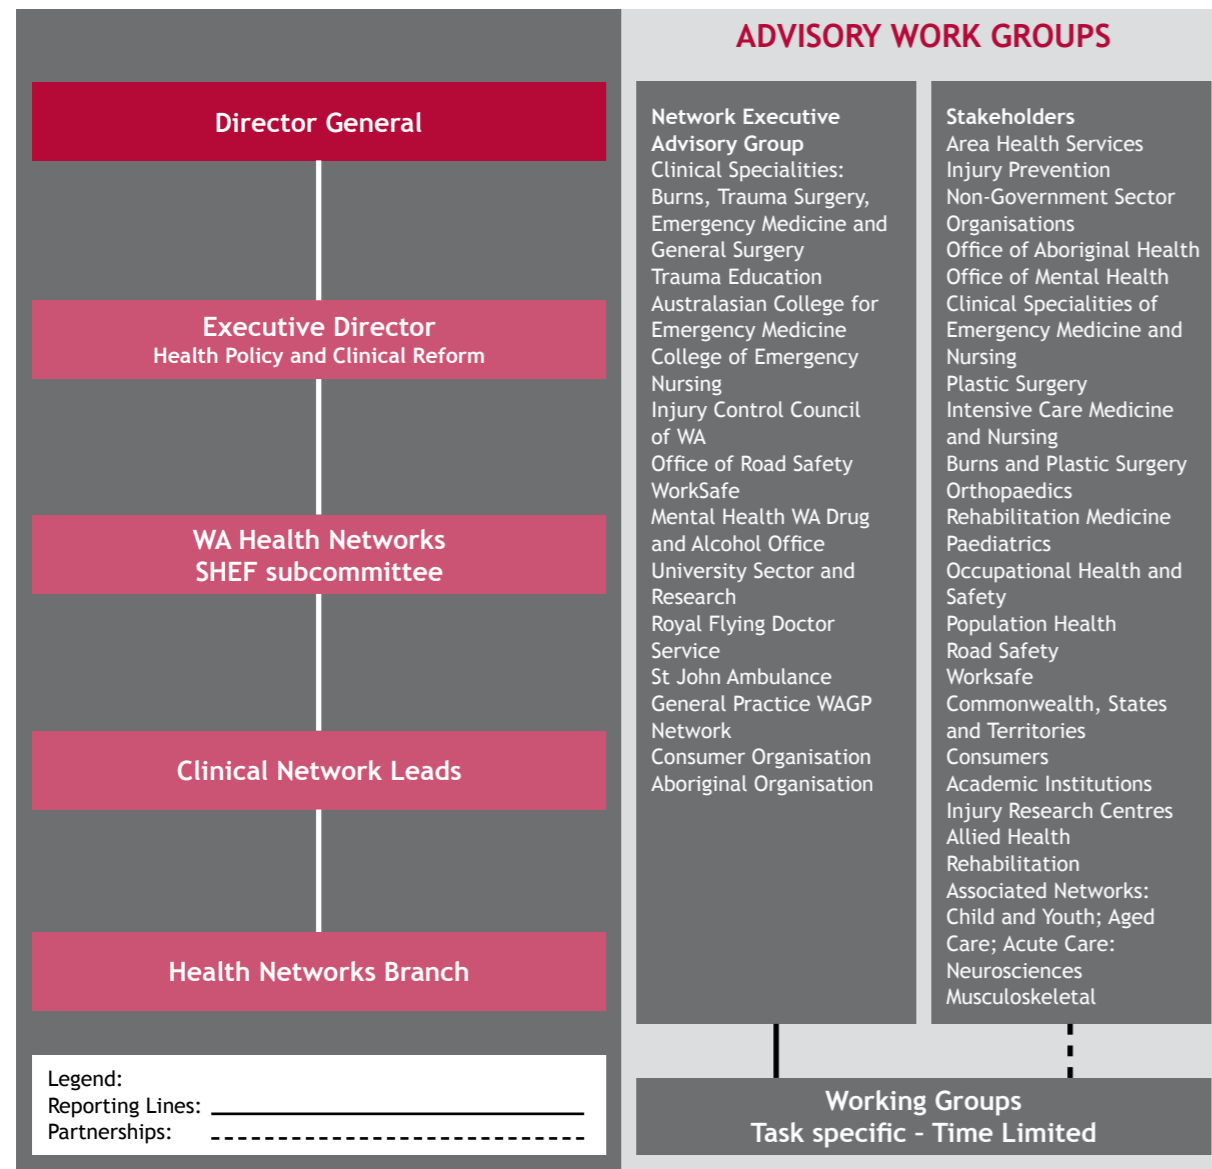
Director General

Executive Director
Health Policy and Clinical Reform

WA Health Networks
SHEF subcommittee

Clinical Network Leads

Health Networks Branch

Legend:
Reporting Lines:
Partnerships:

ADVISORY WORK GROUPS

Network Executive Advisory Group
Clinical Specialities:
Burns, Trauma Surgery, Emergency Medicine and General Surgery
Trauma Education
Australasian College for Emergency Medicine
College of Emergency Nursing
Injury Control Council of WA
Office of Road Safety
WorkSafe
Mental Health WA Drug and Alcohol Office
University Sector and Research
Royal Flying Doctor Service
St John Ambulance
General Practice WAGP Network
Consumer Organisation
Aboriginal Organisation

Stakeholders
Area Health Services
Injury Prevention
Non-Government Sector Organisations
Office of Aboriginal Health
Office of Mental Health
Clinical Specialities of Emergency Medicine and Nursing
Plastic Surgery
Intensive Care Medicine and Nursing
Burns and Plastic Surgery
Orthopaedics
Rehabilitation Medicine
Paediatrics
Occupational Health and Safety
Population Health
Road Safety
Worksafe
Commonwealth, States and Territories
Consumers
Academic Institutions
Injury Research Centres
Allied Health
Rehabilitation
Associated Networks: Child and Youth; Aged Care; Acute Care: Neurosciences
Musculoskeletal

Working Groups
Task specific - Time Limited